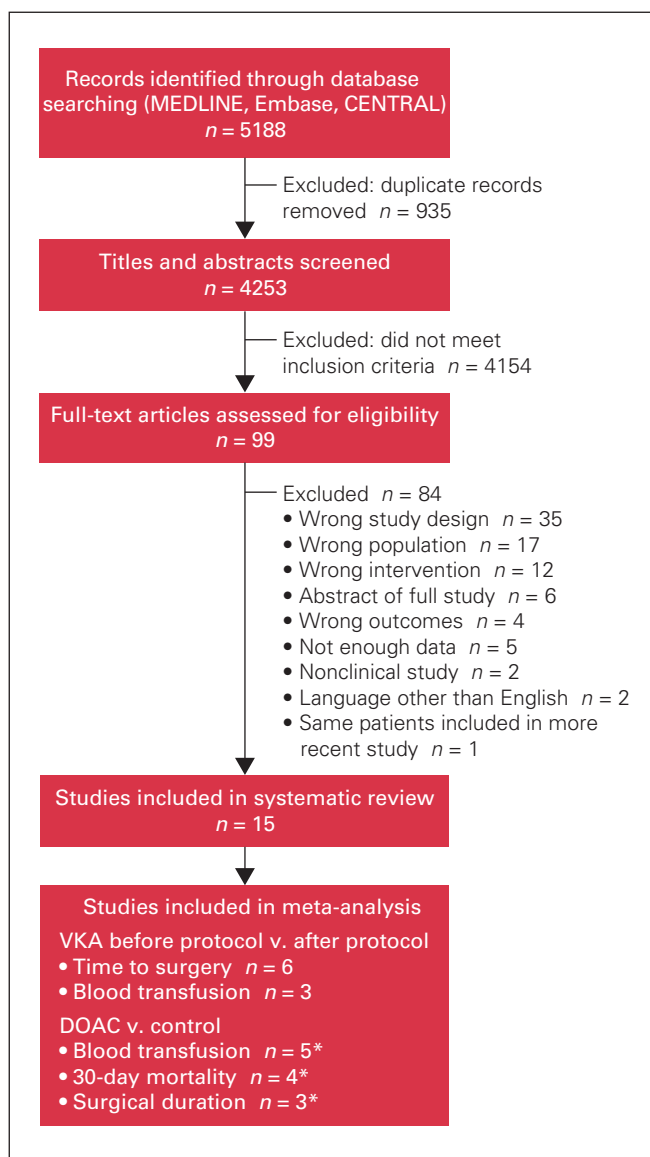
Records identified through database searching (MEDLINE, Embase, CENTRAL)
$n = 5188$

Excluded: duplicate records removed $n = 935$

Titles and abstracts screened
$n = 4253$

Excluded: did not meet inclusion criteria $n = 4154$

Full-text articles assessed for eligibility
$n = 99$

Excluded $n = 84$
• Wrong study design $n = 35$
• Wrong population $n = 17$
• Wrong intervention $n = 12$
• Abstract of full study $n = 6$
• Wrong outcomes $n = 4$
• Not enough data $n = 5$
• Nonclinical study $n = 2$
• Language other than English $n = 2$
• Same patients included in more recent study $n = 1$

Studies included in systematic review
$n = 15$

Studies included in meta-analysis
VKA before protocol v. after protocol
• Time to surgery $n = 6$
• Blood transfusion $n = 3$
DOAC v. control
• Blood transfusion $n = 5$*
• 30-day mortality $n = 4$*
• Surgical duration $n = 3$*